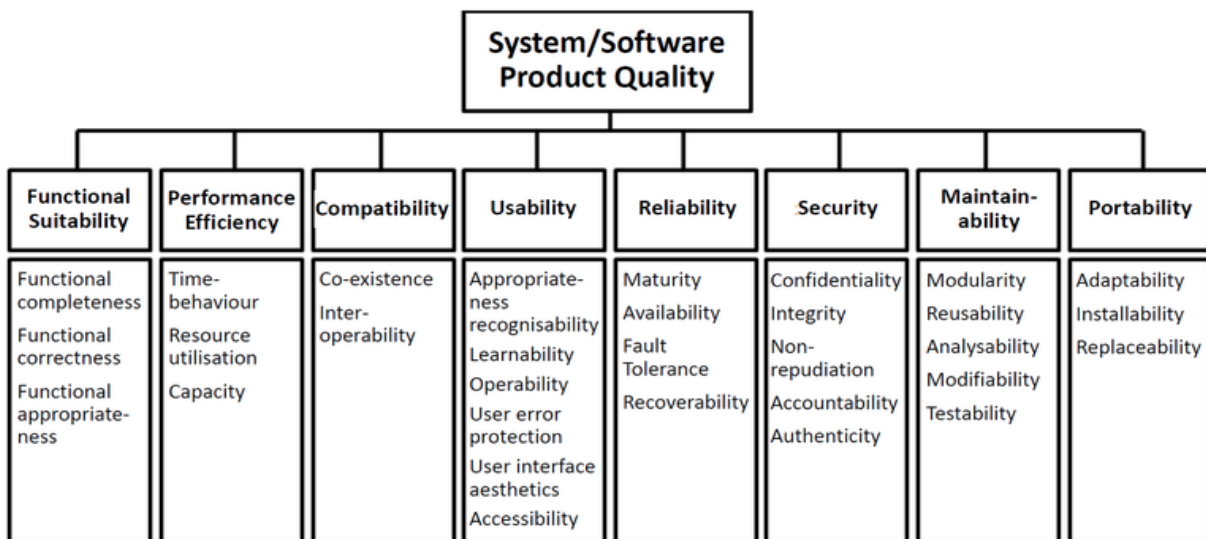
System/Software Product Quality

Functional Suitability
Functional completeness
Functional correctness
Functional appropriateness

Performance Efficiency
Time-behaviour
Resource utilisation
Capacity

Compatibility
Co-existence
Interoperability

Usability
Appropriateness recognisability
Learnability
Operability
User error protection
User interface aesthetics
Accessibility

Reliability
Maturity
Availability
Fault Tolerance
Recoverability

Security
Confidentiality
Integrity
Non-repudiation
Accountability
Authenticity

Maintainability
Modularity
Reusability
Analysability
Modifiability
Testability

Portability
Adaptability
Installability
Replaceability